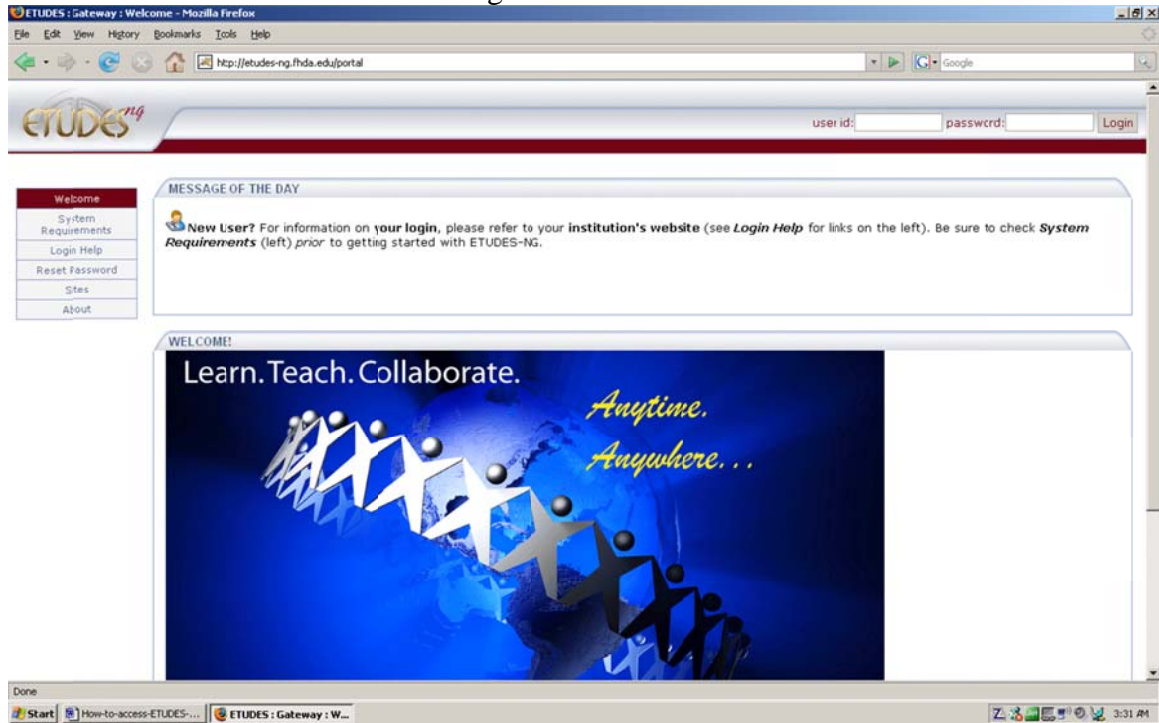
ETUDES : Gateway : Welcome - Mozilla Firefox

File Edit View History Bookmarks Tools Help

http://etudes-ng.fhda.edu/portal

Google

ETUDES ng

user id: password: Login

Welcome
System Requirements
Login Help
Reset Password
Sites
About

MESSAGE OF THE DAY

New User? For information on your login, please refer to your institution's website (see Login Help for links on the left). Be sure to check System Requirements (left) prior to getting started with ETUDES-NG.

WELCOME!

Learn. Teach. Collaborate.

Anytime.
Anywhere...

Done

Start How-to-access-ETUDES-... ETUDES : Gateway : W...

3:31 AM